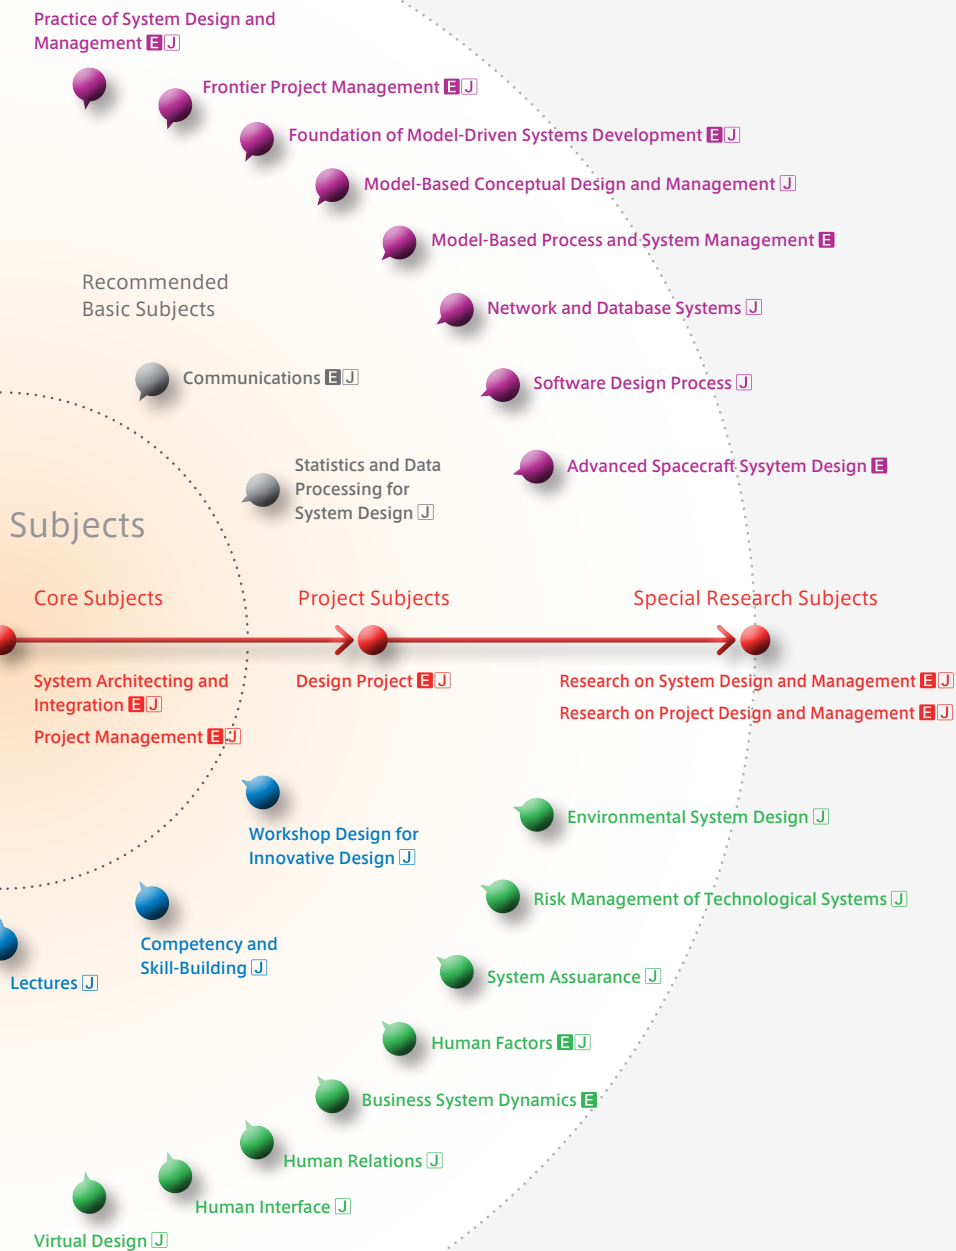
Practice of System Design and Management E J

Frontier Project Management E J

Foundation of Model-Driven Systems Development E J

Model-Based Conceptual Design and Management J

Model-Based Process and System Management E

Recommended Basic Subjects

Network and Database Systems J

Communications E J

Software Design Process J

Statistics and Data Processing for System Design J

Advanced Spacecraft Sysytem Design E

Subjects

Core Subjects

Project Subjects

Special Research Subjects

System Architecting and Integration E J

Project Management E J

Design Project E J

Research on System Design and Management E J

Research on Project Design and Management E J

Workshop Design for Innovative Design J

Environmental System Design J

Risk Management of Technological Systems J

Competency and Skill-Building J

Lectures J

System Assuarance J

Human Factors E J

Business System Dynamics E

Human Relations J

Human Interface J

Virtual Design J